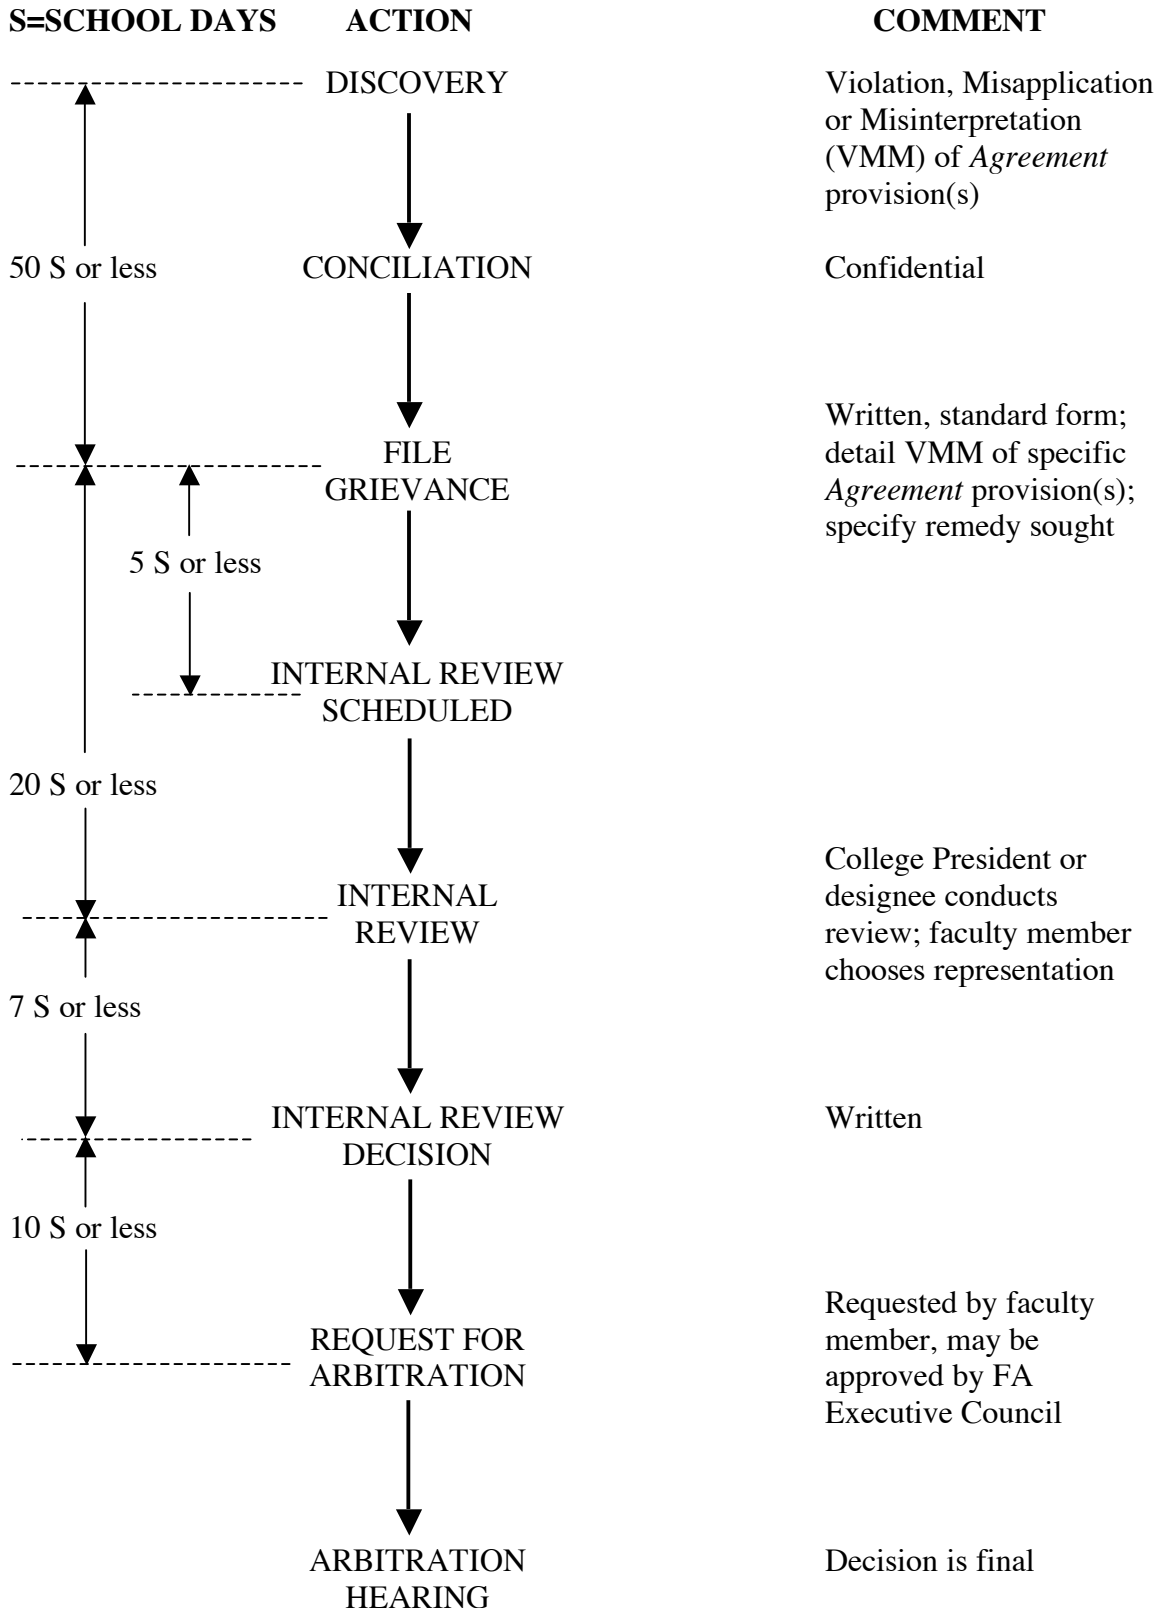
**S=SCHOOL DAYS** **ACTION** **COMMENT**

DISCOVERY

Violation, Misapplication or Misinterpretation (VMM) of *Agreement* provision(s)

50 S or less

CONCILIATION

Confidential

FILE GRIEVANCE

Written, standard form; detail VMM of specific *Agreement* provision(s); specify remedy sought

5 S or less

INTERNAL REVIEW SCHEDULED

20 S or less

INTERNAL REVIEW

College President or designee conducts review; faculty member chooses representation

7 S or less

INTERNAL REVIEW DECISION

Written

10 S or less

REQUEST FOR ARBITRATION

Requested by faculty member, may be approved by FA Executive Council

ARBITRATION HEARING

Decision is final